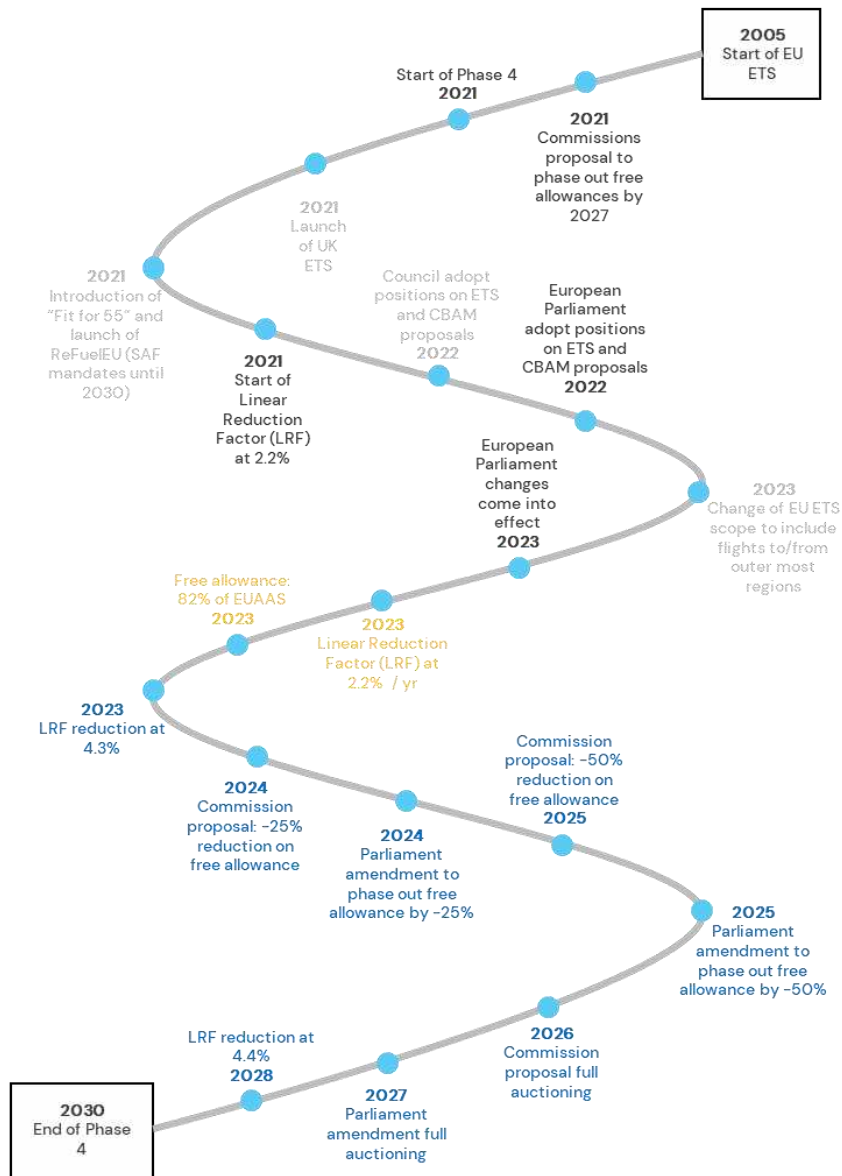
2005
Start of EU ETS

Start of Phase 4
2021

2021
Commissions proposal to phase out free allowances by 2027

2021
Launch of UK ETS

2021
Introduction of "Fit for 55" and launch of ReFuelEU (SAF mandates until 2030)

Council adopt positions on ETS and CBAM proposals
2022

European Parliament adopt positions on ETS and CBAM proposals
2022

2021
Start of Linear Reduction Factor (LRF) at 2.2%

European Parliament changes come into effect
2023

2023
Change of EU ETS scope to include flights to/from outer most regions

Free allowance: 82% of EUAAS
2023

2023
Linear Reduction Factor (LRF) at 2.2% / yr

2023
LRF reduction at 4.3%

Commission proposal: -50% reduction on free allowance
2025

2024
Commission proposal: -25% reduction on free allowance

2024
Parliament amendment to phase out free allowance by -25%

2025
Parliament amendment to phase out free allowance by -50%

2026
Commission proposal full auctioning

LRF reduction at 4.4%
2028

2027
Parliament amendment full auctioning

2030
End of Phase 4